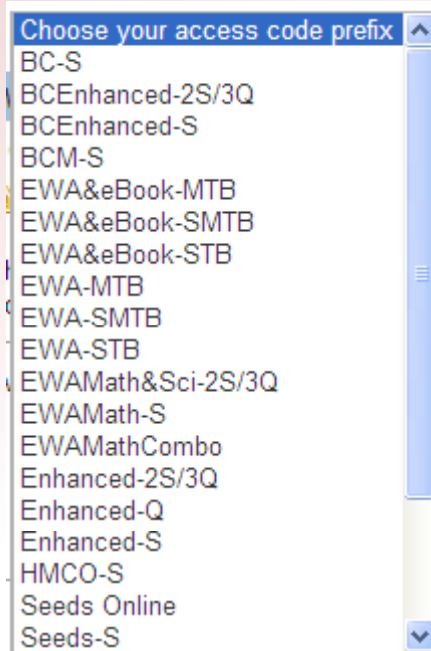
Choose your access code prefix
BC-S
BCEnhanced-2S/3Q
BCEnhanced-S
BCM-S
EWA&eBook-MTB
EWA&eBook-SMTB
EWA&eBook-STB
EWA-MTB
EWA-SMTB
EWA-STB
EWAMath&Sci-2S/3Q
EWAMath-S
EWAMathCombo
Enhanced-2S/3Q
Enhanced-Q
Enhanced-S
HMCO-S
Seeds Online
Seeds-S